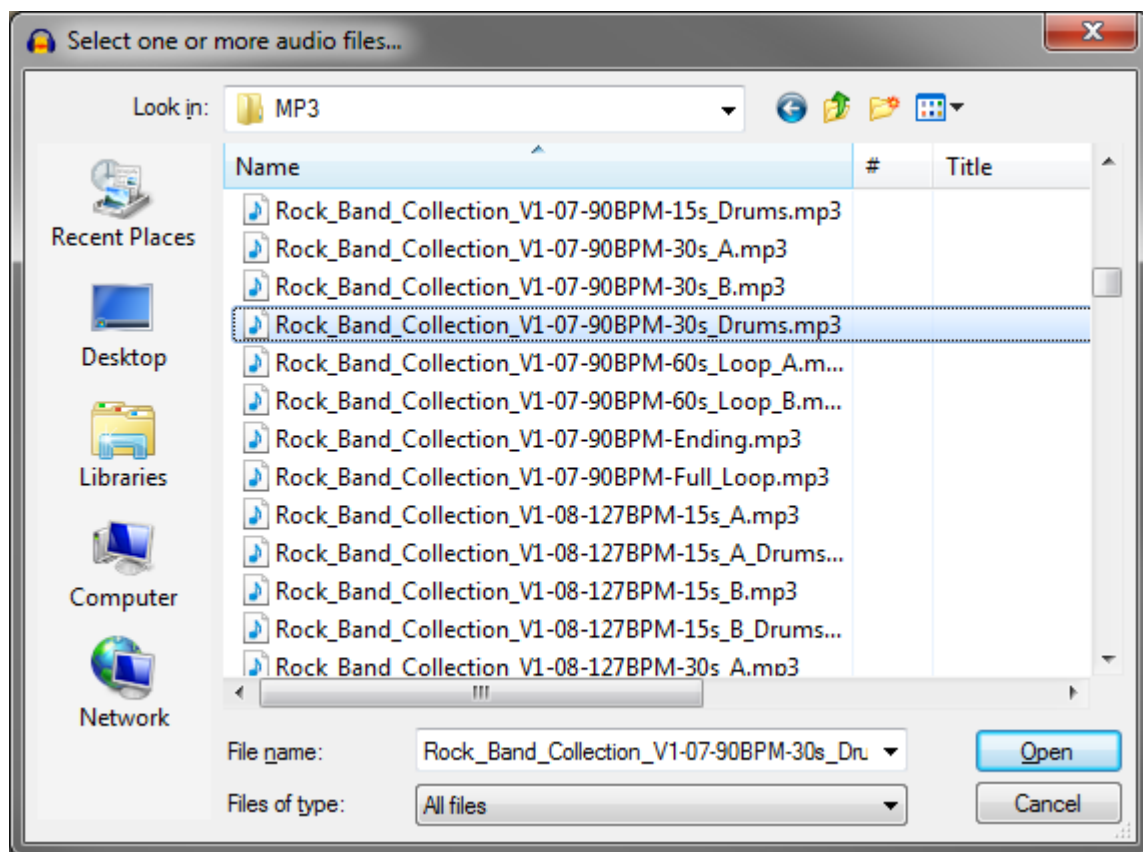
Select one or more audio files...

Look in: MP3

Recent Places

Desktop

Libraries

Computer

Network

| Name | # | Title |
|---|---|---|
| Rock_Band_Collection_V1-07-90BPM-15s_Drums.mp3 | | |
| Rock_Band_Collection_V1-07-90BPM-30s_A.mp3 | | |
| Rock_Band_Collection_V1-07-90BPM-30s_B.mp3 | | |
| Rock_Band_Collection_V1-07-90BPM-30s_Drums.mp3 | | |
| Rock_Band_Collection_V1-07-90BPM-60s_Loop_A.m... | | |
| Rock_Band_Collection_V1-07-90BPM-60s_Loop_B.m... | | |
| Rock_Band_Collection_V1-07-90BPM-Ending.mp3 | | |
| Rock_Band_Collection_V1-07-90BPM-Full_Loop.mp3 | | |
| Rock_Band_Collection_V1-08-127BPM-15s_A.mp3 | | |
| Rock_Band_Collection_V1-08-127BPM-15s_A_Drums... | | |
| Rock_Band_Collection_V1-08-127BPM-15s_B.mp3 | | |
| Rock_Band_Collection_V1-08-127BPM-15s_B_Drums... | | |
| Rock_Band_Collection_V1-08-127BPM-30s_A.mp3 | | |

File name: Rock_Band_Collection_V1-07-90BPM-30s_Dru

Files of type: All files

Open

Cancel